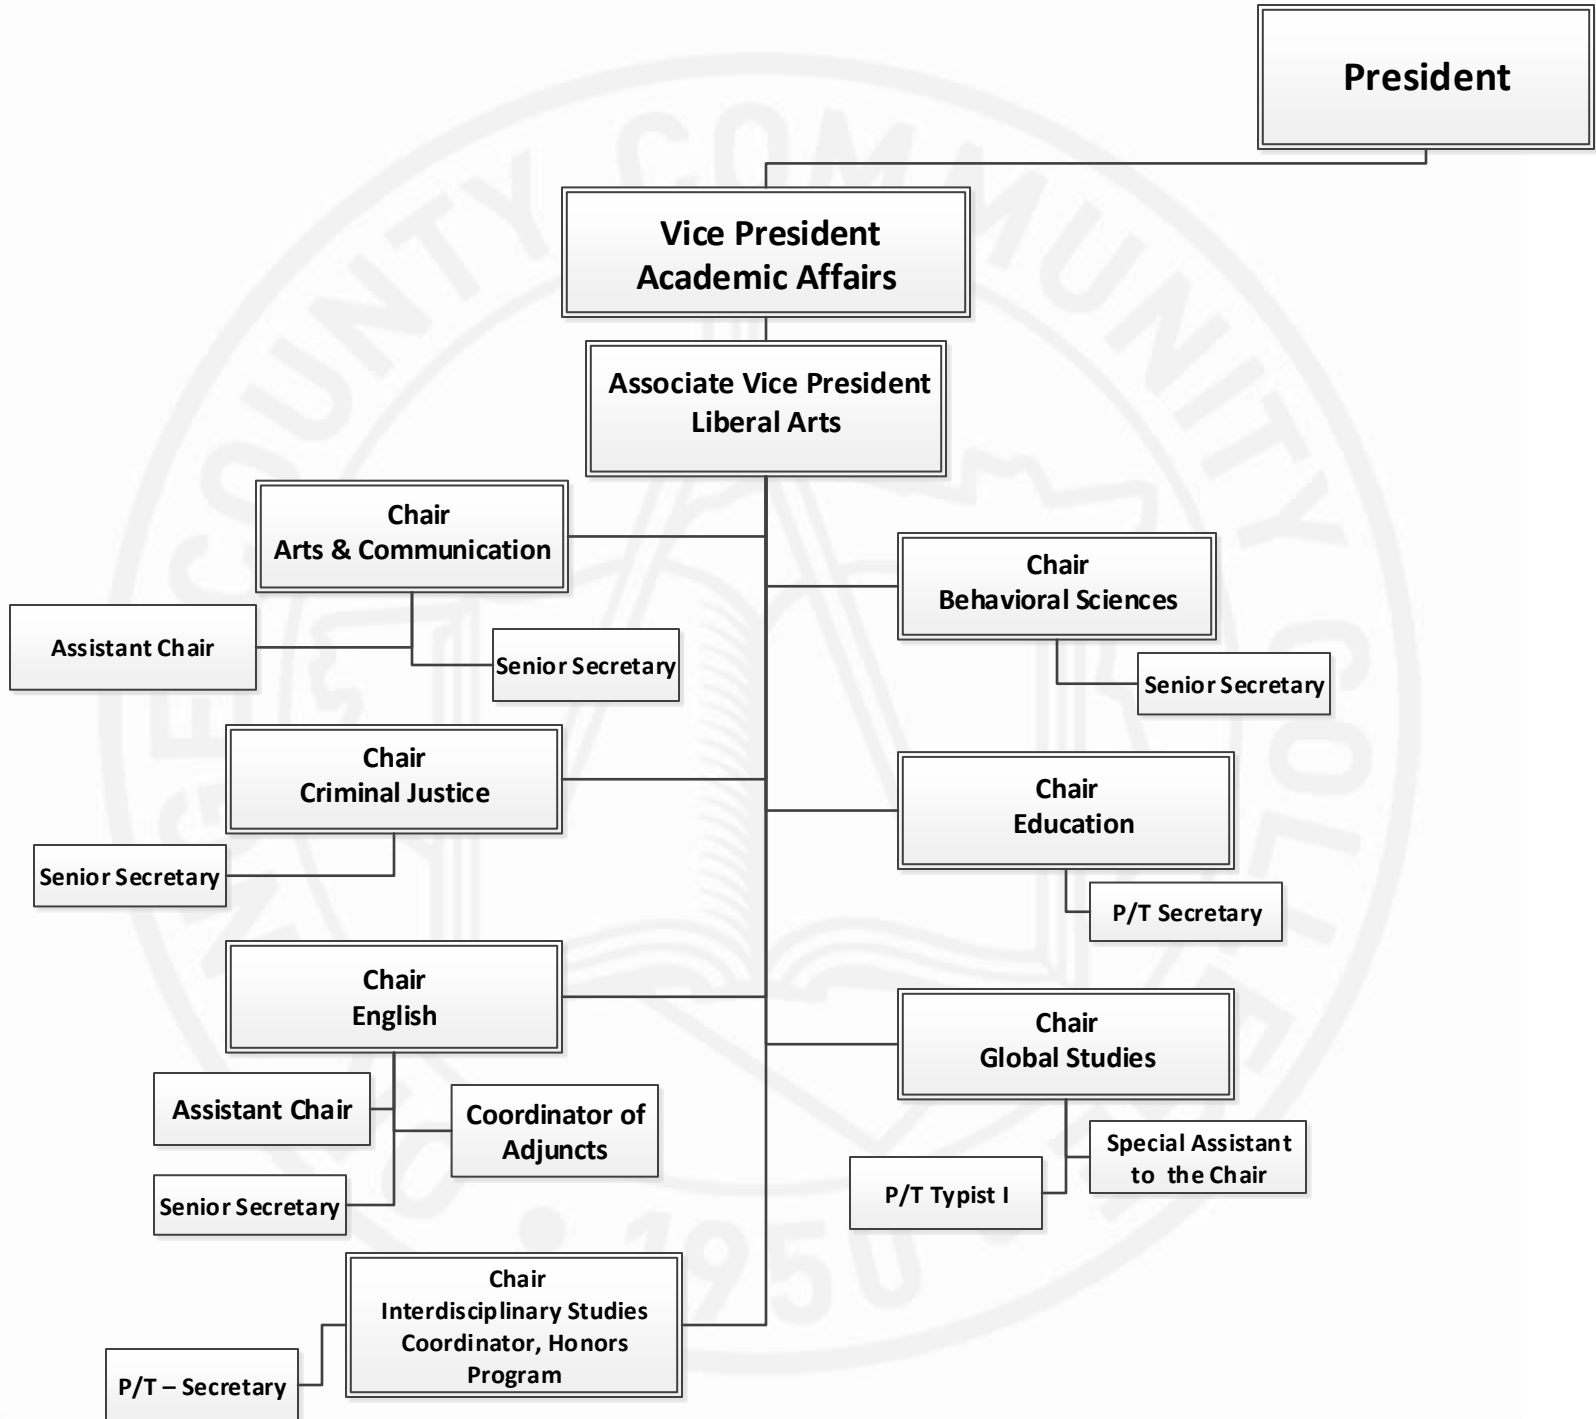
President

Vice President
Academic Affairs

Associate Vice President
Liberal Arts

Chair
Arts & Communication

Assistant Chair

Senior Secretary

Chair
Behavioral Sciences

Senior Secretary

Chair
Criminal Justice

Senior Secretary

Chair
Education

P/T Secretary

Chair
English

Assistant Chair

Coordinator of Adjuncts

Senior Secretary

Chair
Global Studies

Special Assistant to the Chair

P/T Typist I

Chair
Interdisciplinary Studies
Coordinator, Honors Program

P/T – Secretary